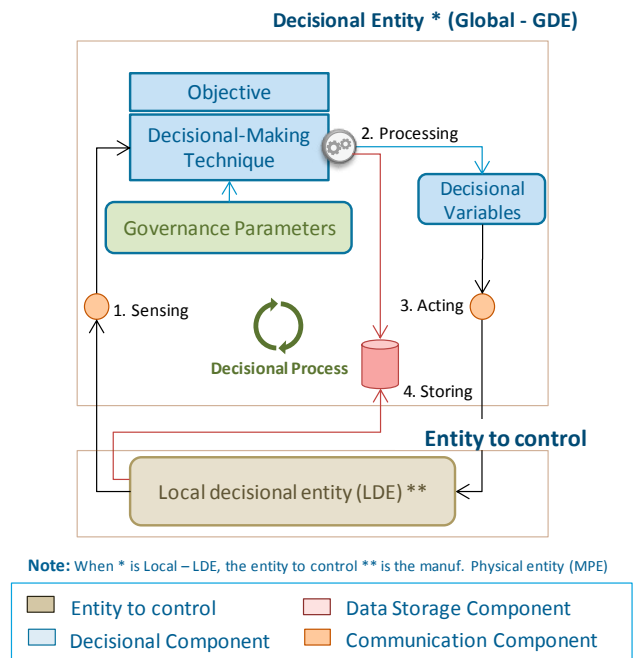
Decisional Entity * (Global - GDE)

Objective

Decisional-Making Technique

2. Processing

Decisional Variables

Governance Parameters

1. Sensing

3. Acting

Decisional Process

4. Storing

Entity to control

Local decisional entity (LDE) **

Note: When * is Local – LDE, the entity to control ** is the manuf. Physical entity (MPE)

Entity to control
Data Storage Component
Decisional Component
Communication Component